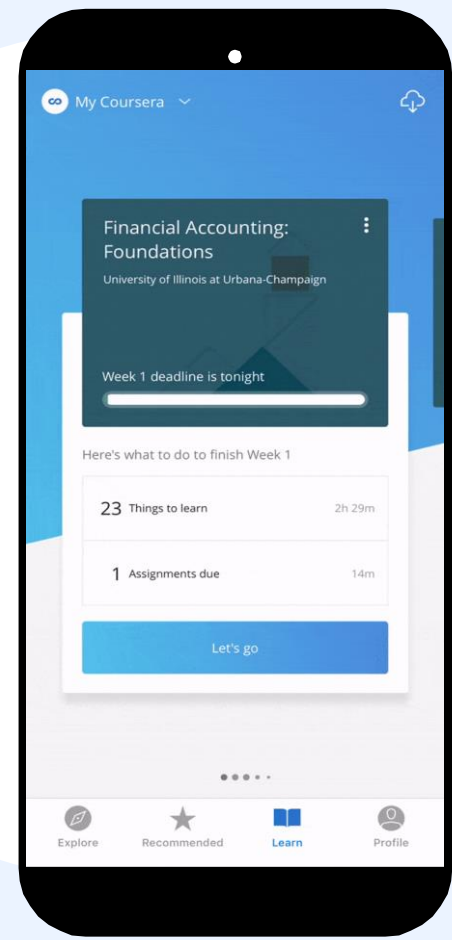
My Coursera

Financial Accounting: Foundations

University of Illinois at Urbana-Champaign

Week 1 deadline is tonight

Here's what to do to finish Week 1

23 Things to learn 2h 29m

1 Assignments due 14m

Let's go

Explore Recommended Learn Profile